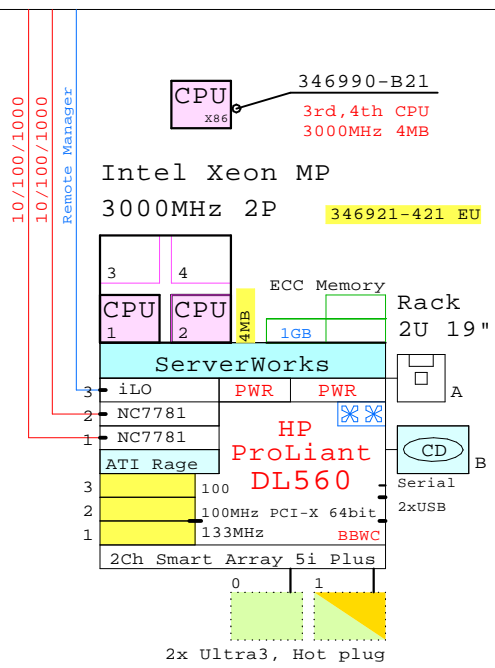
10/100/1000
10/100/1000
Remote Manager

CPU
X86

346990-B21
3rd,4th CPU
3000MHz 4MB

Intel Xeon MP
3000MHz 2P
346921-421 EU

3
4
CPU 1
CPU 2
4MB
ECC Memory
1GB
Rack
2U 19"

ServerWorks
3 iLO
PWR
PWR
A
2 NC7781
1 NC7781
HP
ProLiant
DL560
ATI Rage
CD
B
Serial
2xUSB
3
2
1
100
100MHz PCI-X 64bit
133MHz
BBWC
2Ch Smart Array 5i Plus
0
1
2x Ultra3, Hot plug